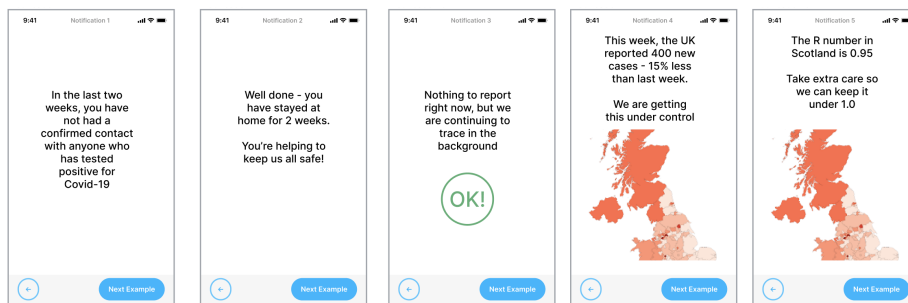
9:41 Notification 1

In the last two weeks, you have not had a confirmed contact with anyone who has tested positive for Covid-19

←

Next Example

9:41 Notification 2

Well done - you have stayed at home for 2 weeks.

You're helping to keep us all safe!

←

Next Example

9:41 Notification 3

Nothing to report right now, but we are continuing to trace in the background

OK!

←

Next Example

9:41 Notification 4

This week, the UK reported 400 new cases - 15% less than last week.

We are getting this under control

←

Next Example

9:41 Notification 5

The R number in Scotland is 0.95

Take extra care so we can keep it under 1.0

←

Next Example